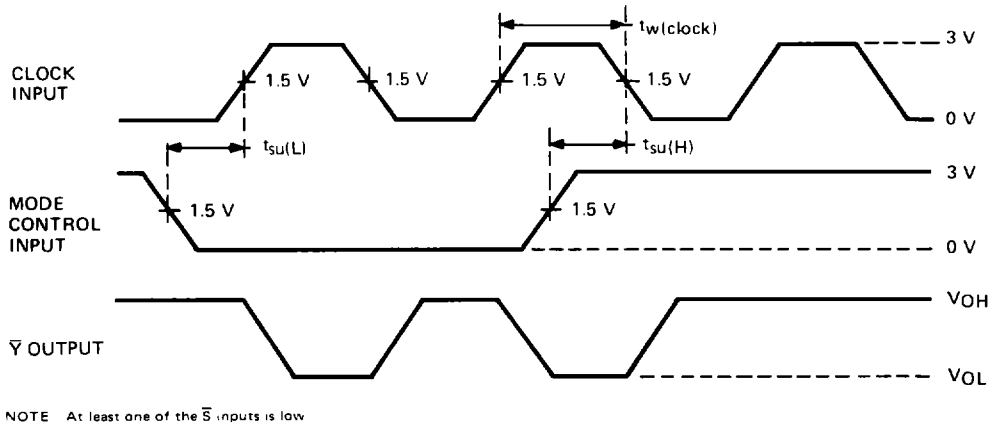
$t_{w(clock)}$

3 V

CLOCK INPUT

1.5 V

1.5 V

1.5 V

1.5 V

0 V

$t_{su(L)}$

$t_{su(H)}$

3 V

MODE CONTROL INPUT

1.5 V

1.5 V

0 V

$V_{OH}$

$\overline{Y}$ OUTPUT

$V_{OL}$

NOTE At least one of the $\overline{S}$ inputs is low